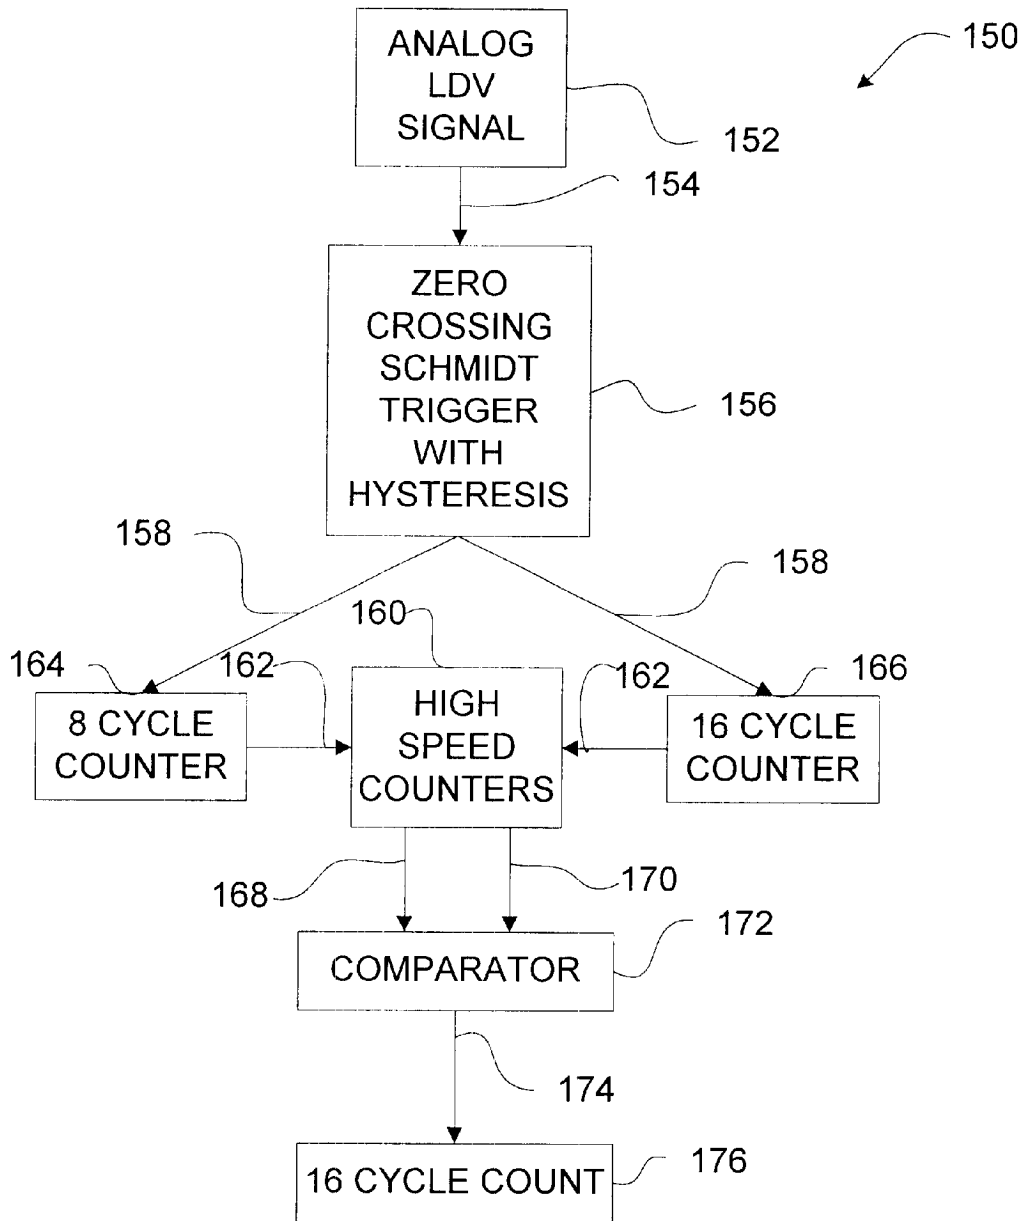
150

ANALOG LDV SIGNAL

152

154

ZERO CROSSING SCHMIDT TRIGGER WITH HYSTERESIS

156

158

158

160

164

162

162

166

8 CYCLE COUNTER

HIGH SPEED COUNTERS

16 CYCLE COUNTER

168

170

172

COMPARATOR

174

16 CYCLE COUNT

176